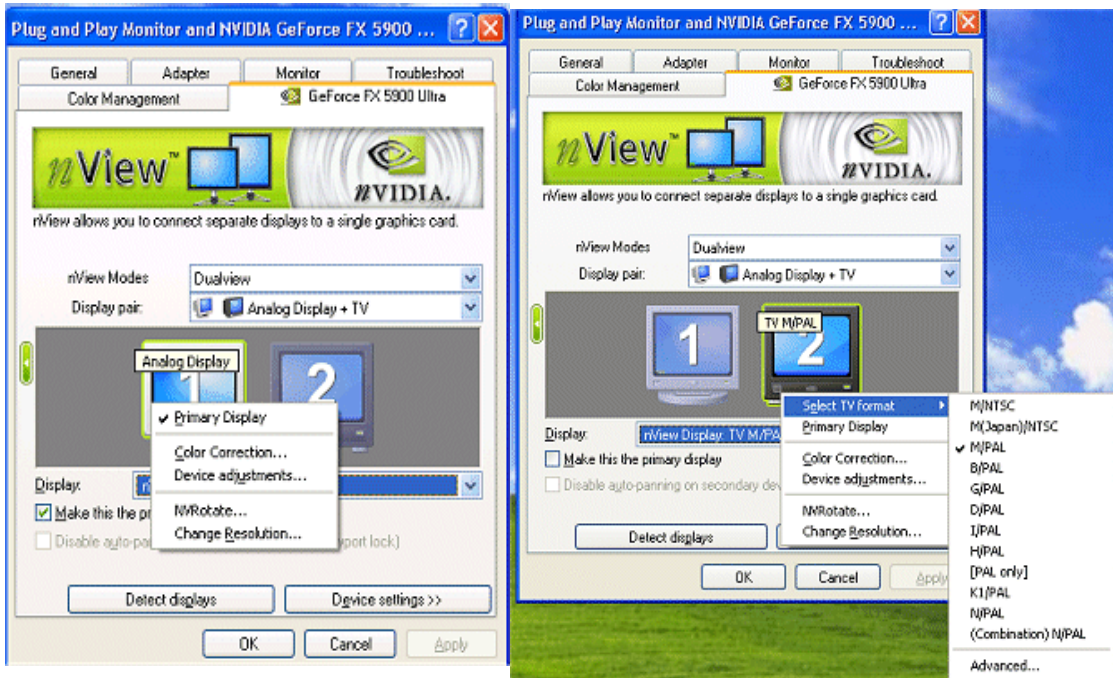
Plug and Play Monitor and NVIDIA GeForce FX 5900 ...

General
Adapter
Monitor
Troubleshoot
Color Management
GeForce FX 5900 Ultra

nView™
nVIDIA.

nView allows you to connect separate displays to a single graphics card.

nView Modes
Dualview
Display pair:
Analog Display + TV

Analog Display
1
2

✔ Primary Display
Color Correction...
Device adjustments...
NVRotate...
Change Resolution...

Display:
Make this the pr
Disable auto-pa
port lock)

Detect displays
Device settings >>

OK
Cancel
Apply

Plug and Play Monitor and NVIDIA GeForce FX 5900 ...

General
Adapter
Monitor
Troubleshoot
Color Management
GeForce FX 5900 Ultra

nView™
nVIDIA.

nView allows you to connect separate displays to a single graphics card.

nView Modes
Dualview
Display pair:
Analog Display + TV

1
TV M/PAL
2

Select TV format
Primary Display
Color Correction...
Device adjustments...
NVRotate...
Change Resolution...

M/NTSC
M(Japan)/NTSC
✔ M/PAL
B/PAL
G/PAL
D/PAL
I/PAL
H/PAL
[PAL only]
K1/PAL
N/PAL
(Combination) N/PAL
Advanced...

Display:
nView Display: TV M/PA
Make this the primary display
Disable auto-panning on secondary dev

Detect displays

OK
Cancel
Apply